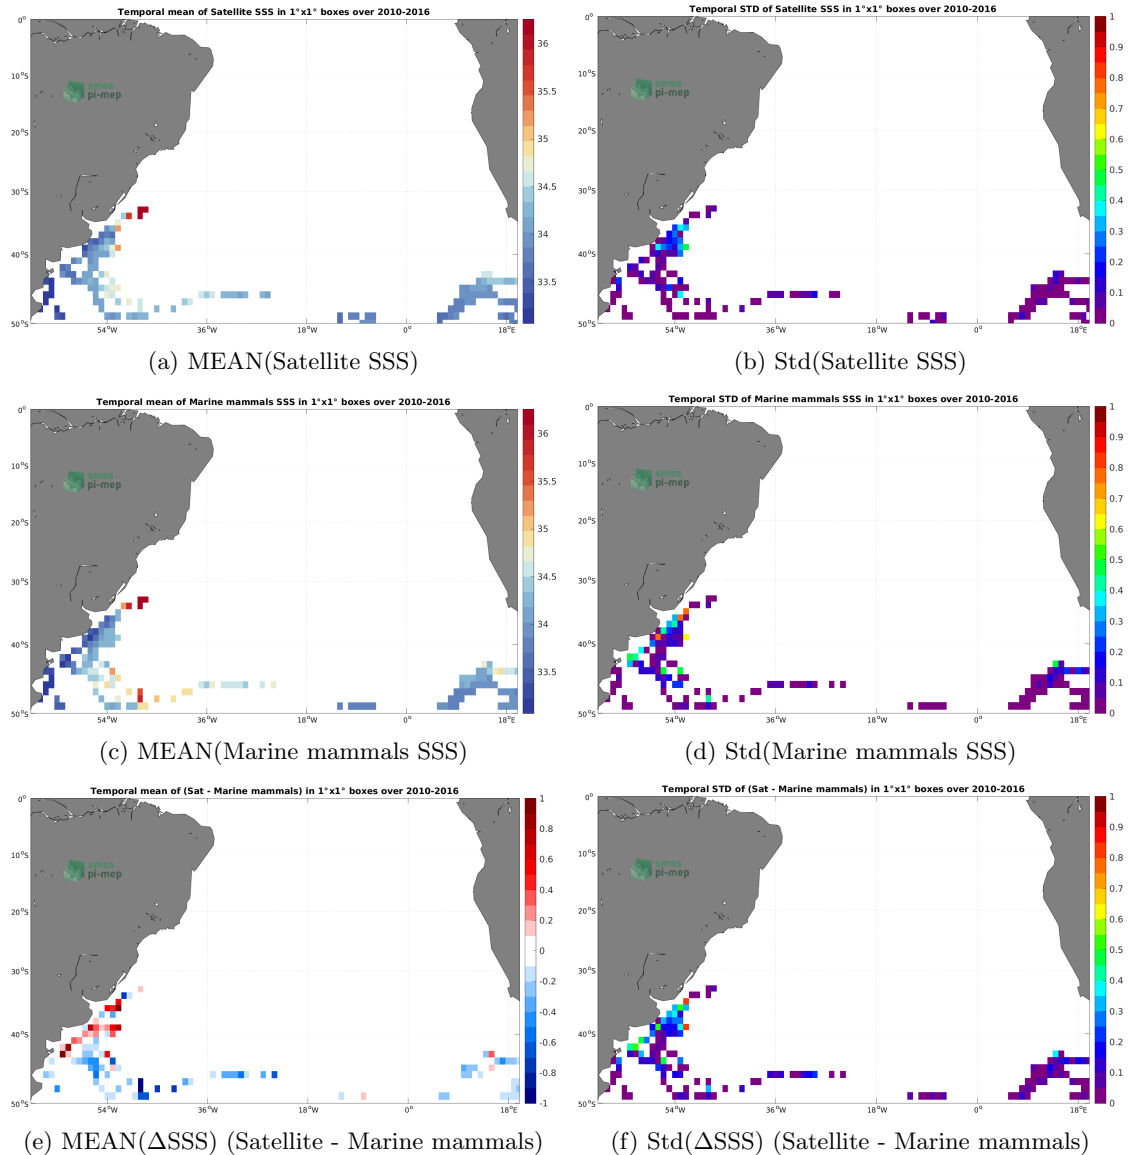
Temporal mean of Satellite SSS in 1°x1° boxes over 2010-2016

0°
10°S
20°S
30°S
40°S
50°S
54°W
36°W
18°W
0°
18°E

smos
pi-mep

36
35.5
35
34.5
34
33.5

(a) MEAN(Satellite SSS)

Temporal STD of Satellite SSS in 1°x1° boxes over 2010-2016

0°
10°S
20°S
30°S
40°S
50°S
54°W
36°W
18°W
0°
18°E

smos
pi-mep

1
0.9
0.8
0.7
0.6
0.5
0.4
0.3
0.2
0.1
0

(b) Std(Satellite SSS)

Temporal mean of Marine mammals SSS in 1°x1° boxes over 2010-2016

0°
10°S
20°S
30°S
40°S
50°S
54°W
36°W
18°W
0°
18°E

smos
pi-mep

36
35.5
35
34.5
34
33.5

(c) MEAN(Marine mammals SSS)

Temporal STD of Marine mammals SSS in 1°x1° boxes over 2010-2016

0°
10°S
20°S
30°S
40°S
50°S
54°W
36°W
18°W
0°
18°E

smos
pi-mep

1
0.9
0.8
0.7
0.6
0.5
0.4
0.3
0.2
0.1
0

(d) Std(Marine mammals SSS)

Temporal mean of (Sat - Marine mammals) in 1°x1° boxes over 2010-2016

0°
10°S
20°S
30°S
40°S
50°S
54°W
36°W
18°W
0°
18°E

smos
pi-mep

1
0.8
0.6
0.4
0.2
0
-0.2
-0.4
-0.6
-0.8
-1

(e) MEAN(ΔSSS) (Satellite - Marine mammals)

Temporal STD of (Sat - Marine mammals) in 1°x1° boxes over 2010-2016

0°
10°S
20°S
30°S
40°S
50°S
54°W
36°W
18°W
0°
18°E

smos
pi-mep

1
0.9
0.8
0.7
0.6
0.5
0.4
0.3
0.2
0.1
0

(f) Std(ΔSSS) (Satellite - Marine mammals)